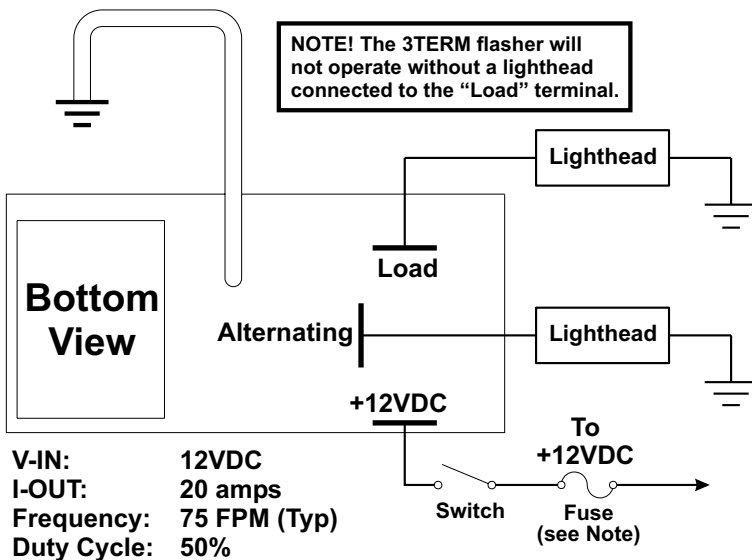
NOTE! The 3TERM flasher will not operate without a lighthead connected to the "Load" terminal.

Lighthead

Bottom View

Load

Alternating

Lighthead

+12VDC

To +12VDC

Switch

Fuse (see Note)

| V-IN: | 12VDC |
|---|---|
| I-OUT: | 20 amps |
| Frequency: | 75 FPM (Typ) |
| Duty Cycle: | 50% |